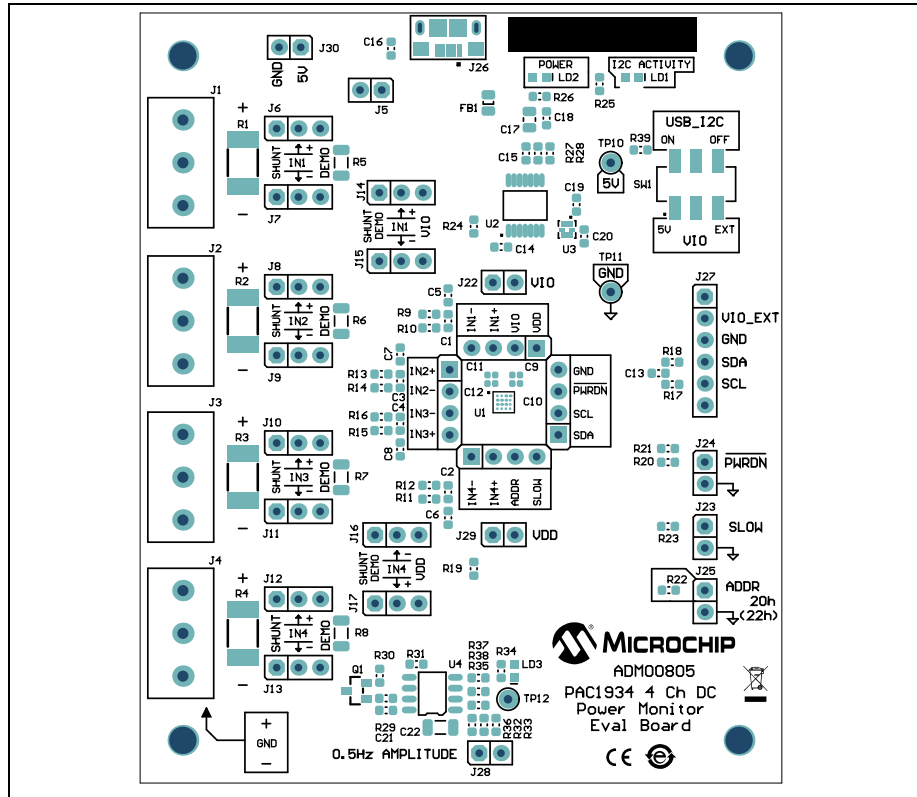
J1
+
R1
J6
SHUNT
IN1
DEMO
R5
J7
J30
GND
5V
C16
J26
J5
POWER
LD2
I2C ACTIVITY
LD1
R25
R26
FB1
C17
C18
C15
R27
R28
TP10
5V
R39
USB_I2C
ON
OFF
SW1
5V
VIO
EXT
J14
SHUNT
DEMO
IN1
VIO
J15
R24
U2
C14
C19
U3
C20
TP11
GND
J2
+
R2
J8
SHUNT
IN2
DEMO
R6
J9
J22
VIO
C5
R9
R10
C1
IN1-
IN1+
VIO
VDD
J27
VIO_EXT
GND
SDA
SCL
R18
C13
R17
C7
R13
R14
C3
C4
R16
R15
C8
IN2+
IN2-
IN3-
IN3+
C11
C12
U1
C9
C10
GND
PWRDN
SCL
SDA
J3
+
R3
J10
SHUNT
IN3
DEMO
R7
J11
R21
R20
J24
PWRDN
C2
R12
R11
C6
IN4-
IN4+
ADDR
SLOW
J23
SLOW
R23
J16
SHUNT
DEMO
IN4
VDD
J29
VDD
J17
R19
J25
R22
ADDR
20h
(22h)
J4
+
R4
J12
SHUNT
IN4
DEMO
R8
J13
MICROCHIP
ADM00805
PAC1934 4 Ch DC
Power Monitor
Eval Board
Q1
R30
R31
U4
R37
R38
R35
R34
LD3
TP12
R29
C21
C22
R36
R32
R33
+
GND
0.5Hz AMPLITUDE
J28